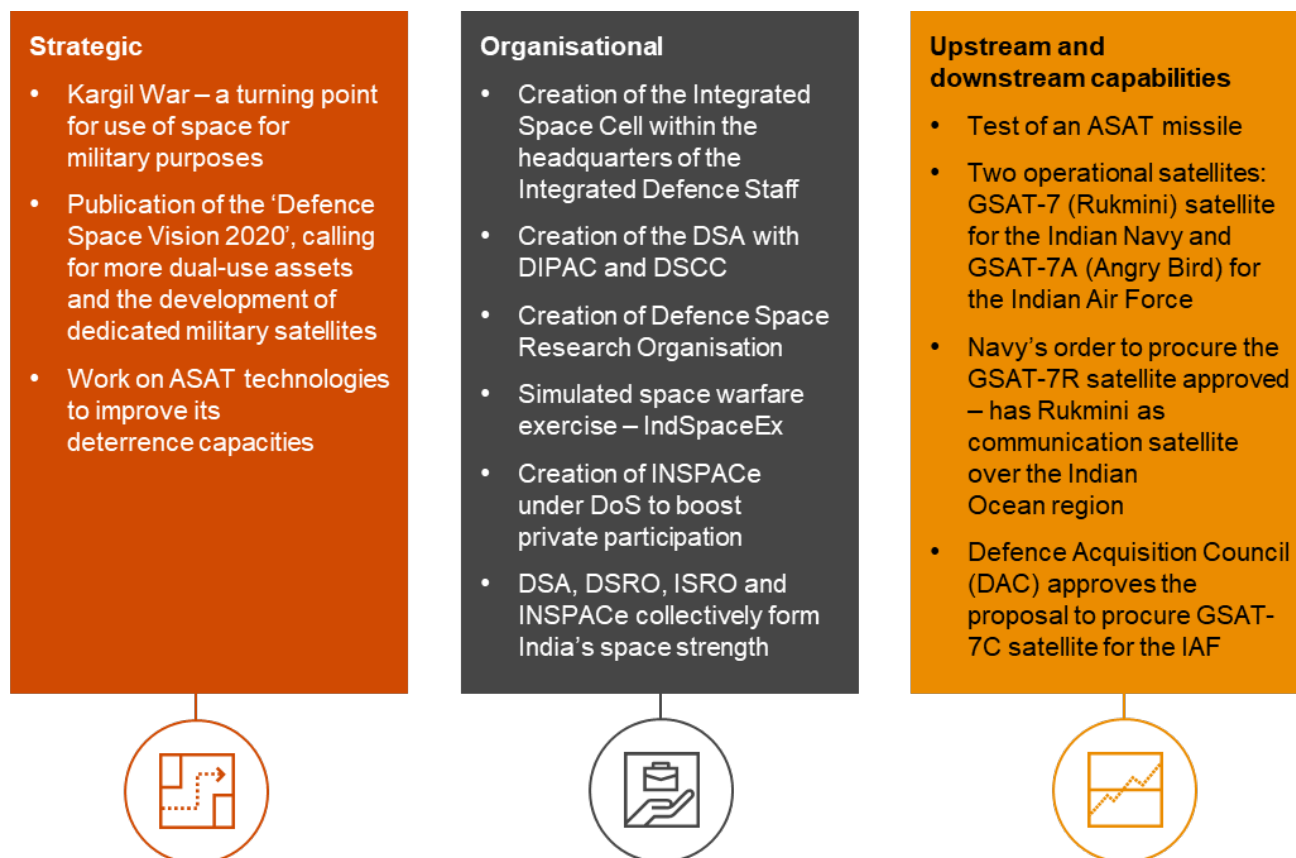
Strategic

• Kargil War – a turning point for use of space for military purposes
• Publication of the 'Defence Space Vision 2020', calling for more dual-use assets and the development of dedicated military satellites
• Work on ASAT technologies to improve its deterrence capacities

Organisational

• Creation of the Integrated Space Cell within the headquarters of the Integrated Defence Staff
• Creation of the DSA with DIPAC and DSCC
• Creation of Defence Space Research Organisation
• Simulated space warfare exercise – IndSpaceEx
• Creation of INSPACe under DoS to boost private participation
• DSA, DSRO, ISRO and INSPACe collectively form India's space strength

Upstream and downstream capabilities

• Test of an ASAT missile
• Two operational satellites: GSAT-7 (Rukmini) satellite for the Indian Navy and GSAT-7A (Angry Bird) for the Indian Air Force
• Navy's order to procure the GSAT-7R satellite approved – has Rukmini as communication satellite over the Indian Ocean region
• Defence Acquisition Council (DAC) approves the proposal to procure GSAT-7C satellite for the IAF